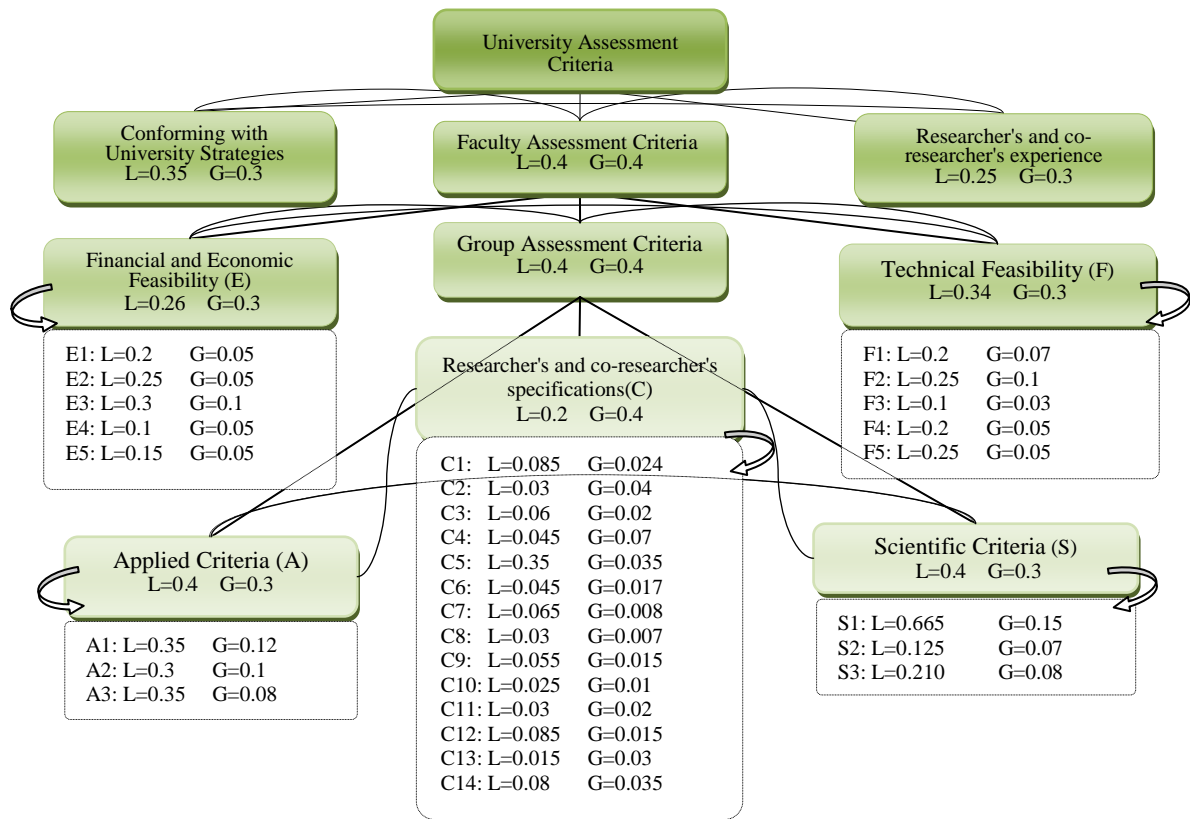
University Assessment Criteria

Conforming with University Strategies
L=0.35 G=0.3

Faculty Assessment Criteria
L=0.4 G=0.4

Researcher's and co-researcher's experience
L=0.25 G=0.3

Financial and Economic Feasibility (E)
L=0.26 G=0.3

Group Assessment Criteria
L=0.4 G=0.4

Technical Feasibility (F)
L=0.34 G=0.3

E1: L=0.2 G=0.05
E2: L=0.25 G=0.05
E3: L=0.3 G=0.1
E4: L=0.1 G=0.05
E5: L=0.15 G=0.05

Researcher's and co-researcher's specifications(C)
L=0.2 G=0.4

F1: L=0.2 G=0.07
F2: L=0.25 G=0.1
F3: L=0.1 G=0.03
F4: L=0.2 G=0.05
F5: L=0.25 G=0.05

C1: L=0.085 G=0.024
C2: L=0.03 G=0.04
C3: L=0.06 G=0.02
C4: L=0.045 G=0.07
C5: L=0.35 G=0.035
C6: L=0.045 G=0.017
C7: L=0.065 G=0.008
C8: L=0.03 G=0.007
C9: L=0.055 G=0.015
C10: L=0.025 G=0.01
C11: L=0.03 G=0.02
C12: L=0.085 G=0.015
C13: L=0.015 G=0.03
C14: L=0.08 G=0.035

Applied Criteria (A)
L=0.4 G=0.3

A1: L=0.35 G=0.12
A2: L=0.3 G=0.1
A3: L=0.35 G=0.08

Scientific Criteria (S)
L=0.4 G=0.3

S1: L=0.665 G=0.15
S2: L=0.125 G=0.07
S3: L=0.210 G=0.08